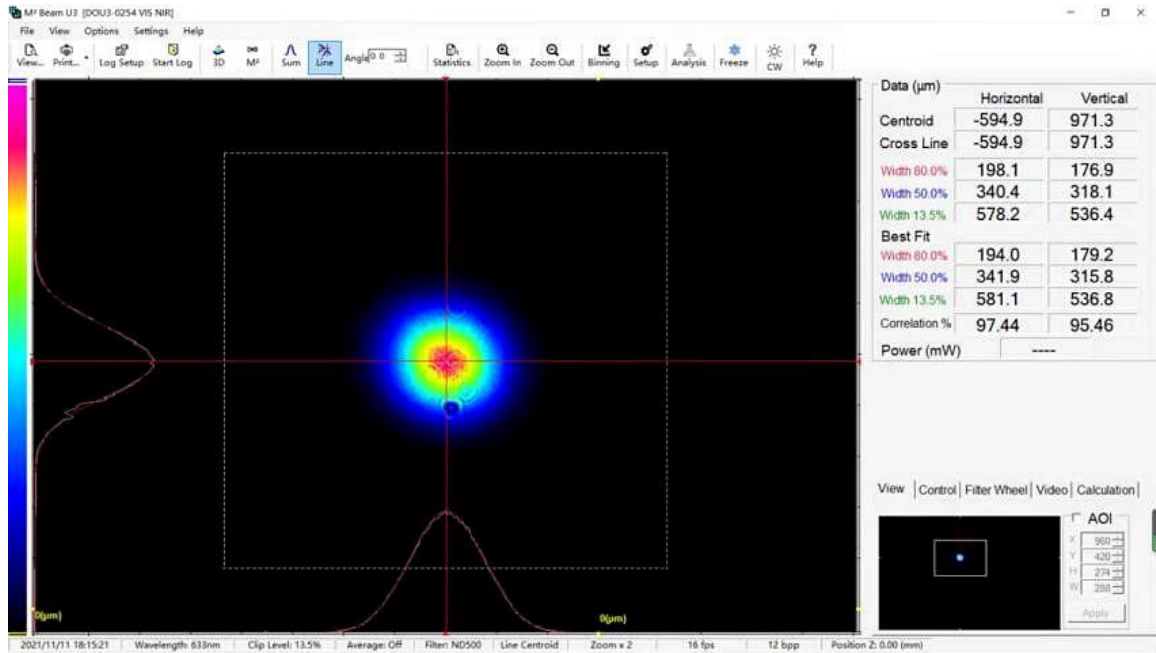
M² Beam U3 [DOU3-0254 VIS NIR]

File View Options Settings Help

View... Print... Log Setup Start Log 3D M² Sum Line Angle 0.0 Statistics Zoom In Zoom Out Binning Setup Analysis Freeze CW Help

Data (µm)

|  | Horizontal | Vertical |
|---|---|---|
| Centroid | -594.9 | 971.3 |
| Cross Line | -594.9 | 971.3 |
| Width 80.0% | 198.1 | 176.9 |
| Width 50.0% | 340.4 | 318.1 |
| Width 13.5% | 578.2 | 536.4 |
| Best Fit |  |  |
| Width 80.0% | 194.0 | 179.2 |
| Width 50.0% | 341.9 | 315.8 |
| Width 13.5% | 581.1 | 536.8 |
| Correlation % | 97.44 | 95.46 |

Power (mW) ----

0(µm)

0(µm)

View Control Filter Wheel Video Calculation

AOI

X 960
Y 420
H 274
W 288

Apply

2021/11/11 18:15:21 Wavelength: 633nm Clip Level: 13.5% Average: Off Filter: ND500 Line Centroid Zoom x 2 16 fps 12 bpp Position Z: 0.00 (mm)